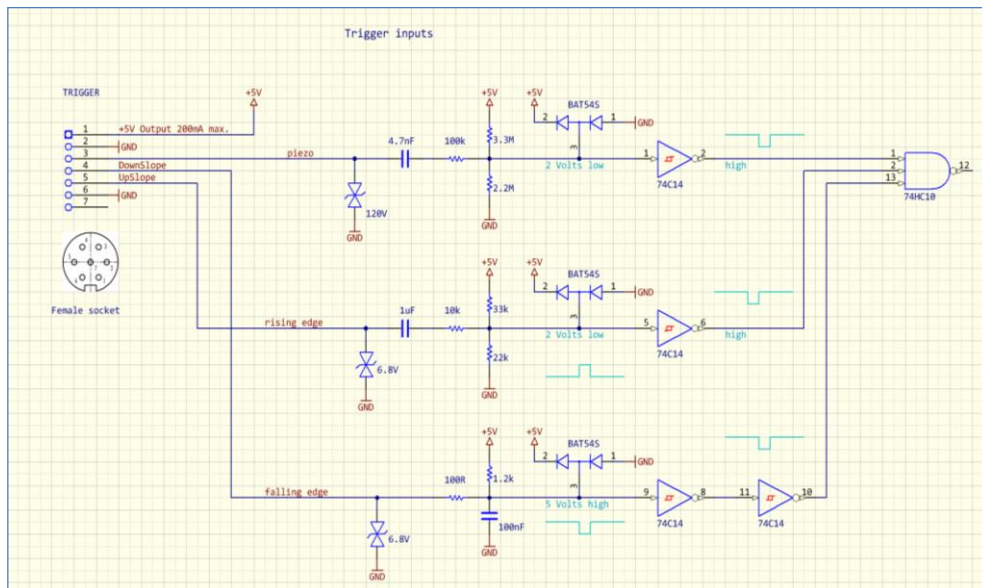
Trigger inputs

TRIGGER

1 +5V Output 200mA max.
2 GND
3
4 DownSlope
5 UpSlope
6 GND
7

+5V

Female socket

piezo
4.7nF
100k
+5V
3.3M
2.2M
GND
120V
GND
+5V
BAT54S
2 1
GND
3
2 Volts low
1 2
74C14
high

rising edge
1uF
10k
+5V
33k
22k
GND
6.8V
GND
+5V
BAT54S
2 1
GND
3
2 Volts low
5 6
74C14
high

falling edge
100R
+5V
1.2k
100nF
GND
6.8V
GND
+5V
BAT54S
2 1
GND
3
5 Volts high
9 8
74C14
11 10
74C14

1
2
13
12
74HC10